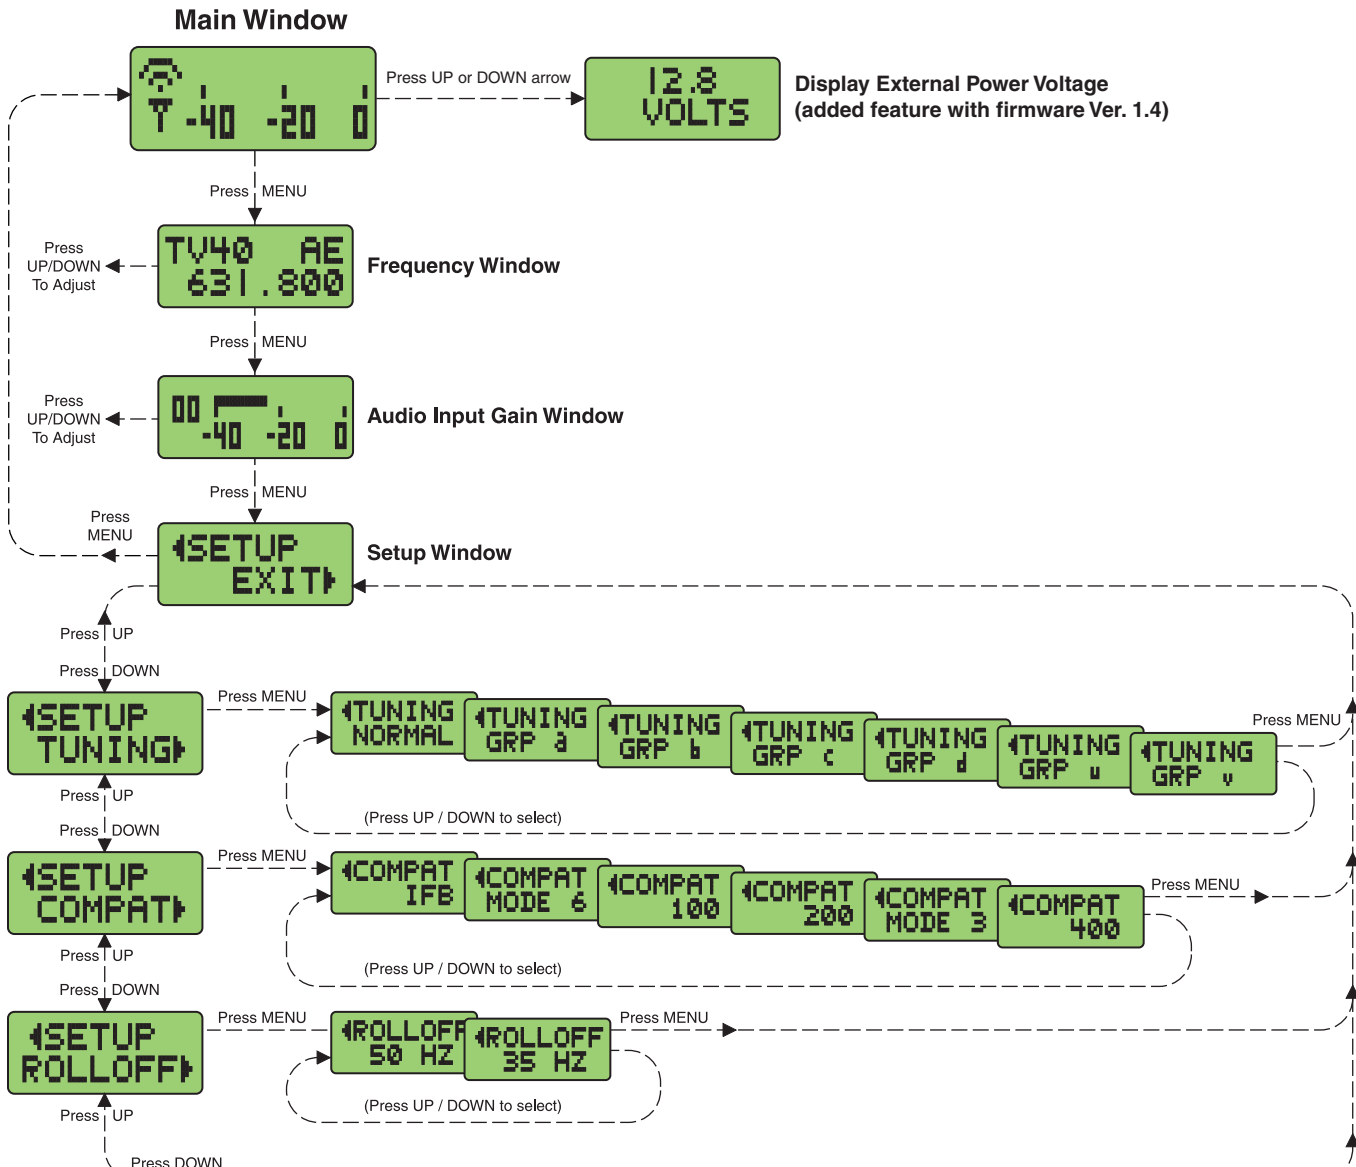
Main Window

T -40 -20 0

Press UP or DOWN arrow

12.8 VOLTS

Display External Power Voltage (added feature with firmware Ver. 1.4)

Press MENU

Press UP/DOWN To Adjust

TV40 AE 631.800

Frequency Window

Press MENU

Press UP/DOWN To Adjust

00 -40 -20 0

Audio Input Gain Window

Press MENU

Press MENU

SETUP EXIT

Setup Window

Press UP

Press DOWN

SETUP TUNING

Press MENU

TUNING NORMAL

TUNING GRP a

TUNING GRP b

TUNING GRP c

TUNING GRP d

TUNING GRP u

TUNING GRP v

Press MENU

(Press UP / DOWN to select)

Press UP

Press DOWN

SETUP COMPAT

Press MENU

COMPAT IFB

COMPAT MODE 6

COMPAT 100

COMPAT 200

COMPAT MODE 3

COMPAT 400

Press MENU

(Press UP / DOWN to select)

Press UP

Press DOWN

SETUP ROLLOFF

Press MENU

ROLLOFF 50 HZ

ROLLOFF 35 HZ

Press MENU

(Press UP / DOWN to select)

Press UP

Press DOWN